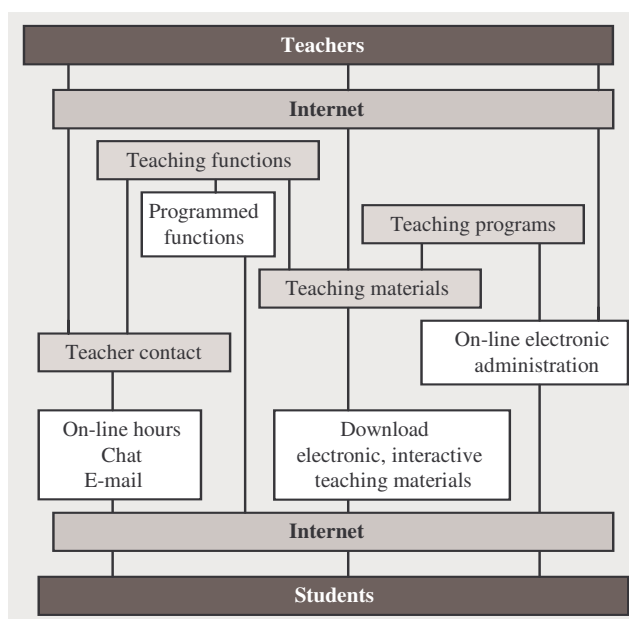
Teachers

Internet

Teaching functions

Programmed functions

Teaching programs

Teaching materials

Teacher contact

On-line electronic administration

On-line hours
Chat
E-mail

Download electronic, interactive teaching materials

Internet

Students